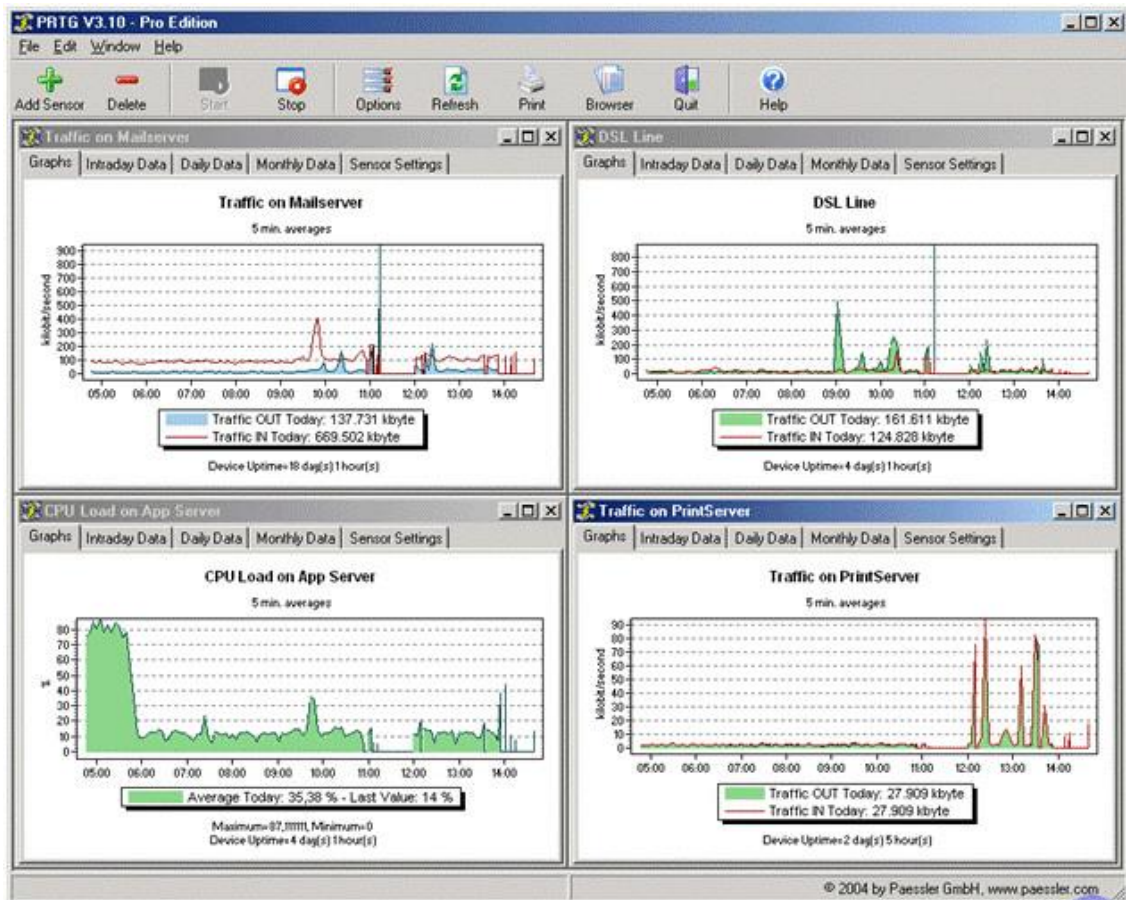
PRTG V3.10 - Pro Edition

File Edit Window Help

Add Sensor Delete Start Stop Options Refresh Print Browser Quit Help

Traffic on Mailserver

Graphs | Intraday Data | Daily Data | Monthly Data | Sensor Settings

Traffic on Mailserver

5 min. averages

kilobit/second

900
800
700
600
500
400
300
200
100
0

05:00 06:00 07:00 08:00 09:00 10:00 11:00 12:00 13:00 14:00

Traffic OUT Today: 137.731 kbyte
Traffic IN Today: 669.502 kbyte

Device Uptime=18 day(s) 1 hour(s)

DSL Line

Graphs | Intraday Data | Daily Data | Monthly Data | Sensor Settings

DSL Line

5 min. averages

kilobit/second

800
700
600
500
400
300
200
100
0

05:00 06:00 07:00 08:00 09:00 10:00 11:00 12:00 13:00 14:00

Traffic OUT Today: 161.611 kbyte
Traffic IN Today: 124.828 kbyte

Device Uptime=4 day(s) 1 hour(s)

CPU Load on App Server

Graphs | Intraday Data | Daily Data | Monthly Data | Sensor Settings

CPU Load on App Server

5 min. averages

%

80
70
60
50
40
30
20
10
0

05:00 06:00 07:00 08:00 09:00 10:00 11:00 12:00 13:00 14:00

Average Today: 35,38 % - Last Value: 14 %

Maximum=87,111111, Minimum=0
Device Uptime=4 day(s) 1 hour(s)

Traffic on PrintServer

Graphs | Intraday Data | Daily Data | Monthly Data | Sensor Settings

Traffic on PrintServer

5 min. averages

kilobit/second

90
80
70
60
50
40
30
20
10
0

05:00 06:00 07:00 08:00 09:00 10:00 11:00 12:00 13:00 14:00

Traffic OUT Today: 27.909 kbyte
Traffic IN Today: 27.909 kbyte

Device Uptime=2 day(s) 5 hour(s)

© 2004 by Paessler GmbH, www.paessler.com